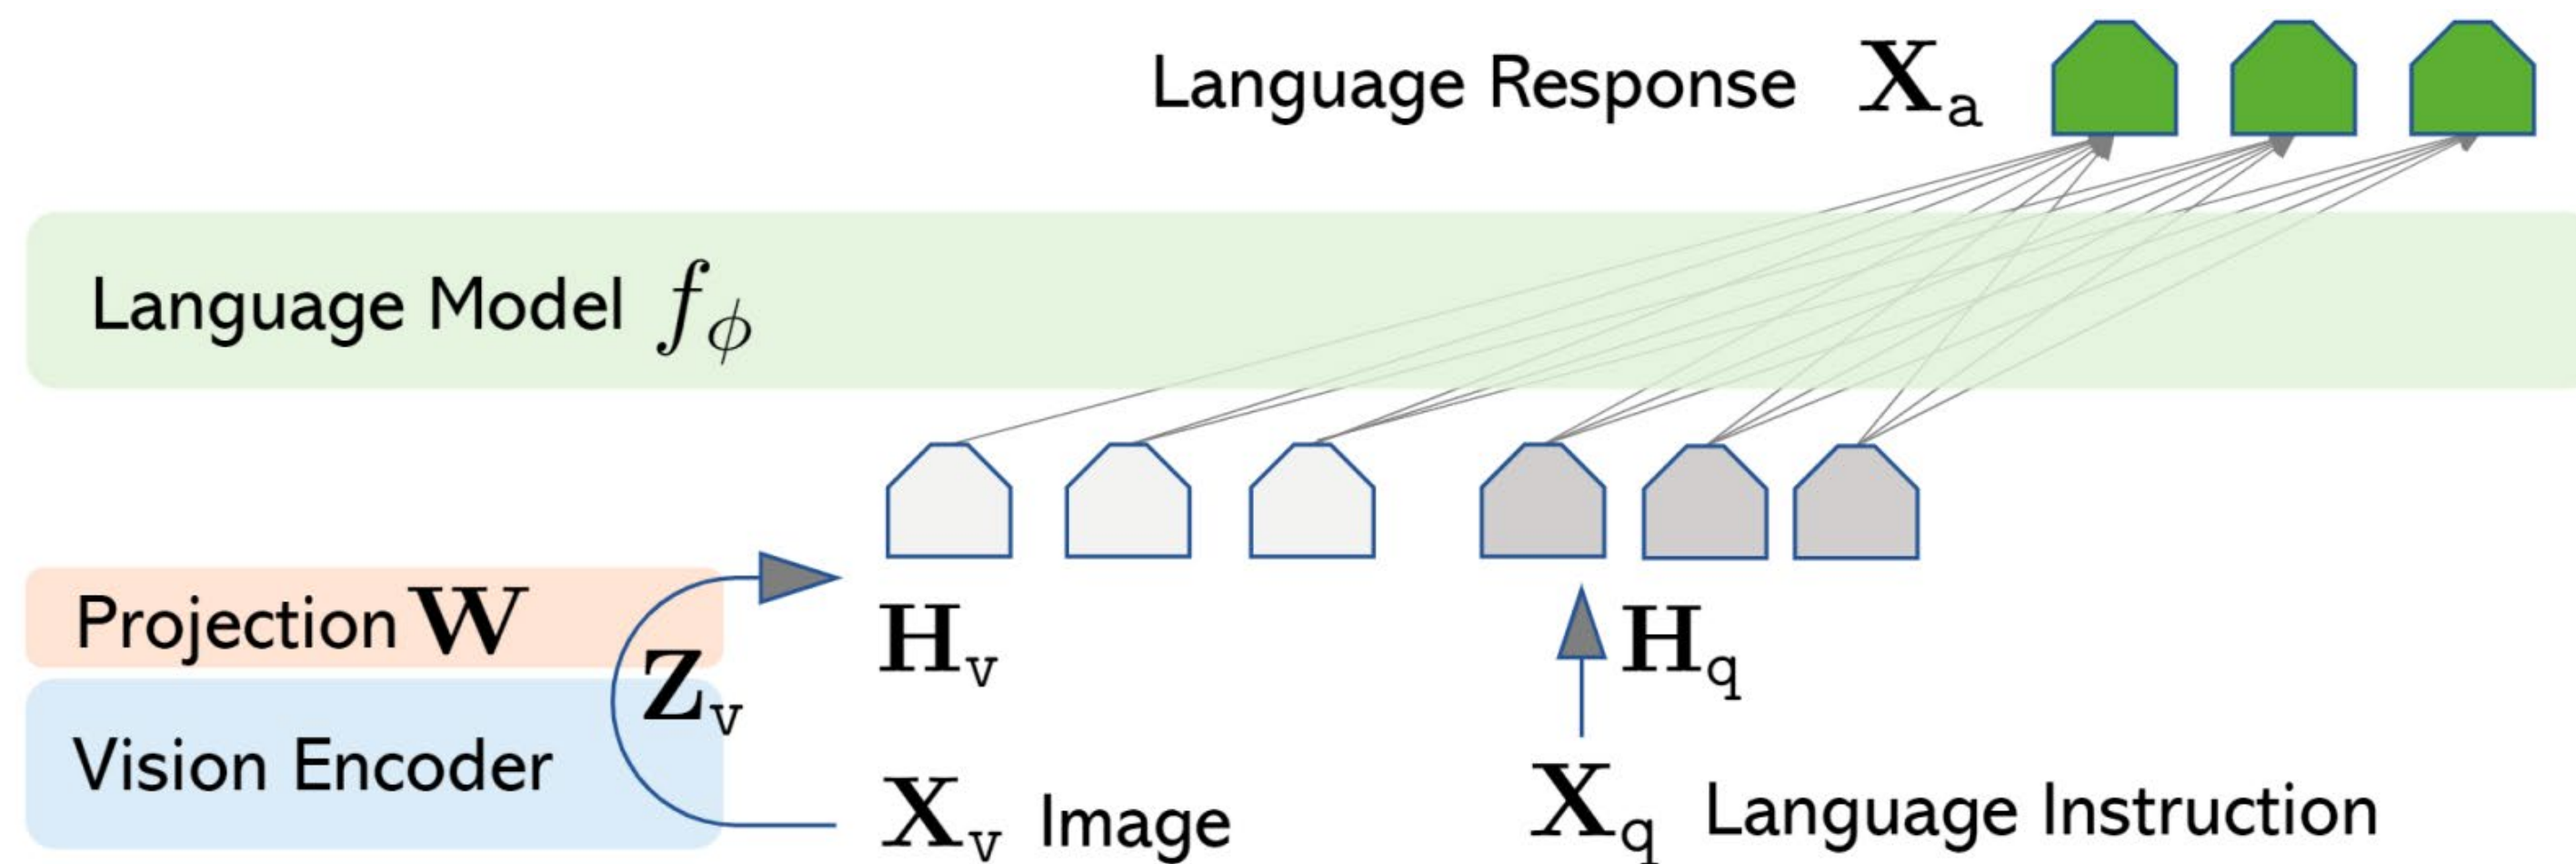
Language Response $\mathbf{X}_{\mathrm{a}}$

Language Model $f_{\phi}$

Projection $\mathbf{W}$

$\mathbf{Z}_{\mathrm{v}}$

$\mathbf{H}_{\mathrm{v}}$

$\mathbf{H}_{\mathrm{q}}$

Vision Encoder

$\mathbf{X}_{\mathrm{v}}$ Image

$\mathbf{X}_{\mathrm{q}}$ Language Instruction